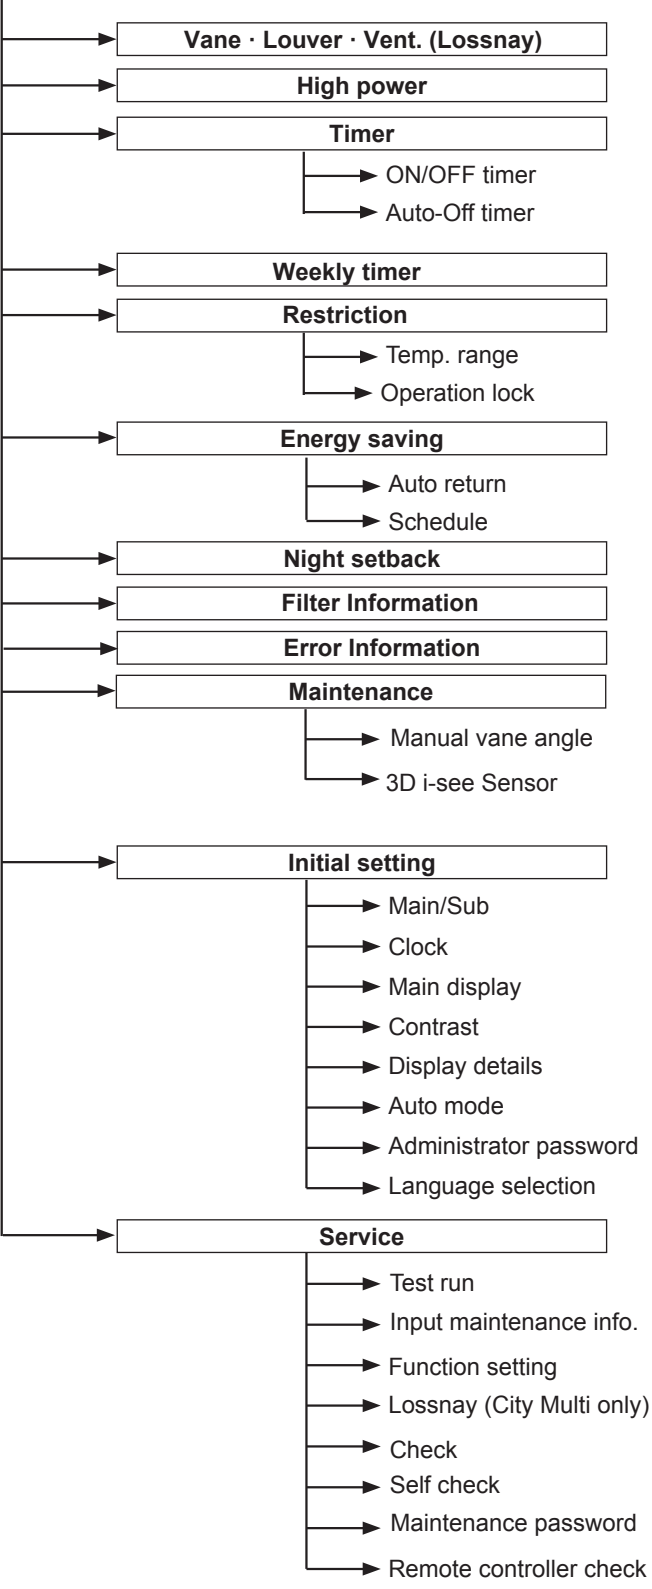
Vane · Louver · Vent. (Lossnay)

High power

Timer

ON/OFF timer

Auto-Off timer

Weekly timer

Restriction

Temp. range

Operation lock

Energy saving

Auto return

Schedule

Night setback

Filter Information

Error Information

Maintenance

Manual vane angle

3D i-see Sensor

Initial setting

Main/Sub

Clock

Main display

Contrast

Display details

Auto mode

Administrator password

Language selection

Service

Test run

Input maintenance info.

Function setting

Lossnay (City Multi only)

Check

Self check

Maintenance password

Remote controller check